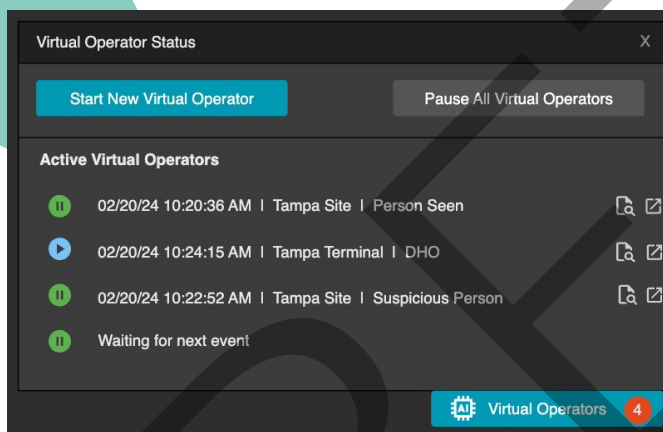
Virtual Operator Status

X

Start New Virtual Operator

Pause All Virtual Operators

Active Virtual Operators

02/20/24 10:20:36 AM | Tampa Site | Person Seen

02/20/24 10:24:15 AM | Tampa Terminal | DHO

02/20/24 10:22:52 AM | Tampa Site | Suspicious Person

Waiting for next event

AI Virtual Operators 4